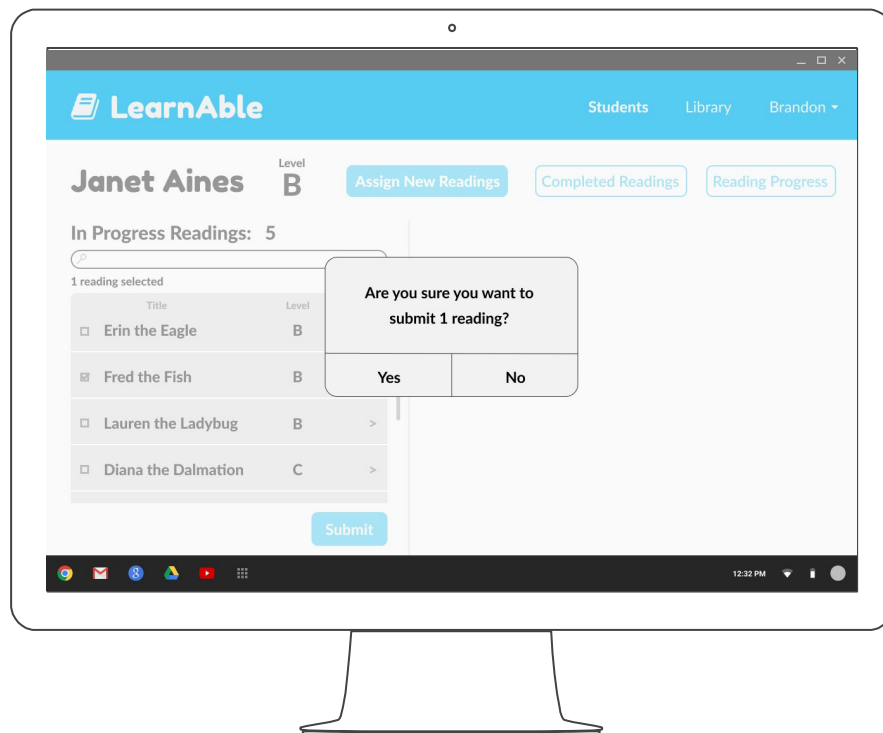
LearnAble

Students Library Brandon

Janet Aines Level B

Assign New Readings Completed Readings Reading Progress

In Progress Readings: 5

1 reading selected

| Title | Level | |
|---|---|---|
| Erin the Eagle | B | |
| Fred the Fish | B | |
| Lauren the Ladybug | B | > |
| Diana the Dalmation | C | > |

Submit

Are you sure you want to submit 1 reading?

Yes No

12:32 PM